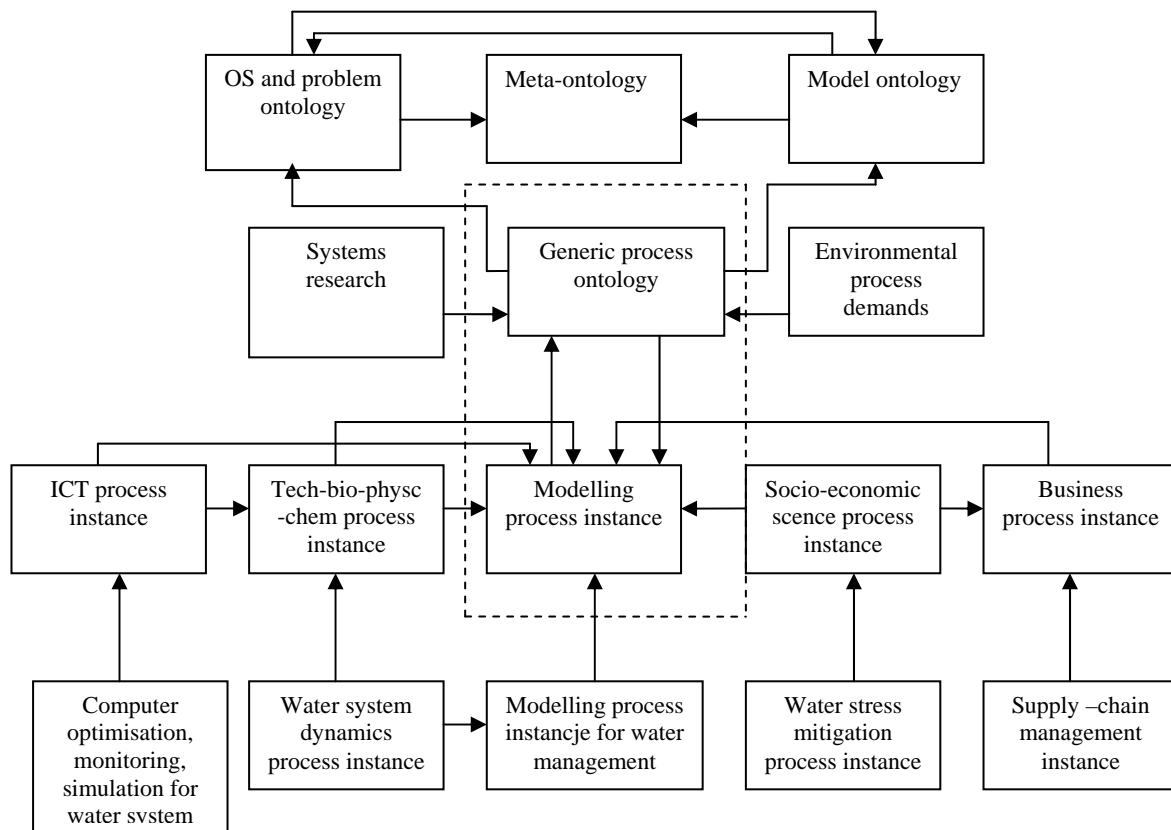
OS and problem ontology

Meta-ontology

Model ontology

Systems research

Generic process ontology

Environmental process demands

ICT process instance

Tech-bio-physc -chem process instance

Modelling process instance

Socio-economic scence process instance

Business process instance

Computer optimisation, monitoring, simulation for water system

Water system dynamics process instance

Modelling process instancje for water management

Water stress mitigation process instance

Supply –chain management instance